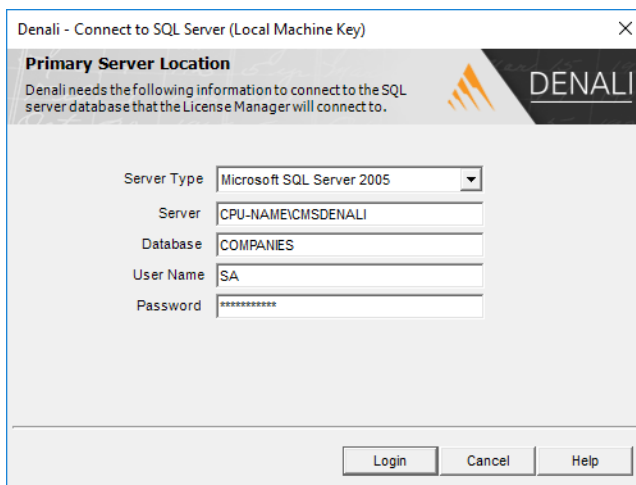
Denali - Connect to SQL Server (Local Machine Key)

×

Primary Server Location

Denali needs the following information to connect to the SQL server database that the License Manager will connect to.

DENALI

Server Type Microsoft SQL Server 2005

Server CPU-NAME\CMSDENALI

Database COMPANIES

User Name SA

Password ***********

Login Cancel Help